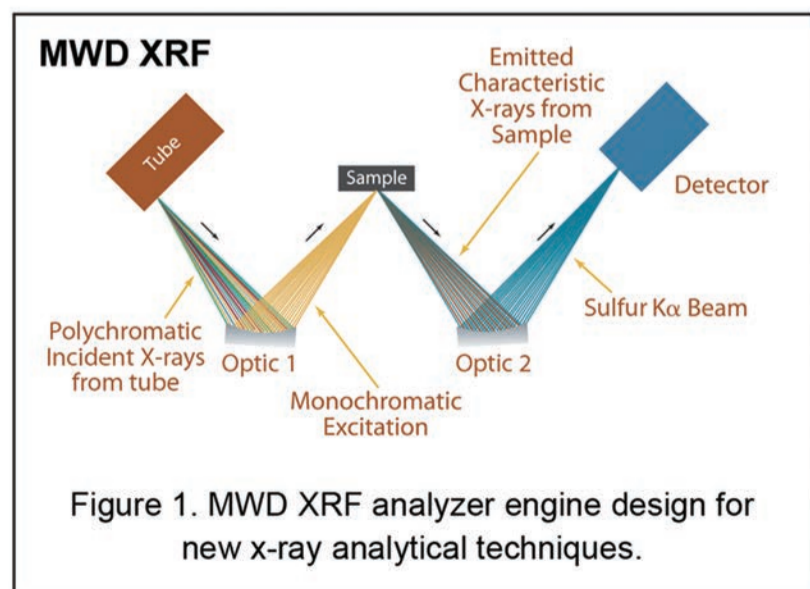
MWD XRF

Tube

Emitted Characteristic X-rays from Sample

Sample

Detector

Polychromatic Incident X-rays from tube

Optic 1

Monochromatic Excitation

Optic 2

Sulfur K$\alpha$ Beam

Figure 1. MWD XRF analyzer engine design for new x-ray analytical techniques.